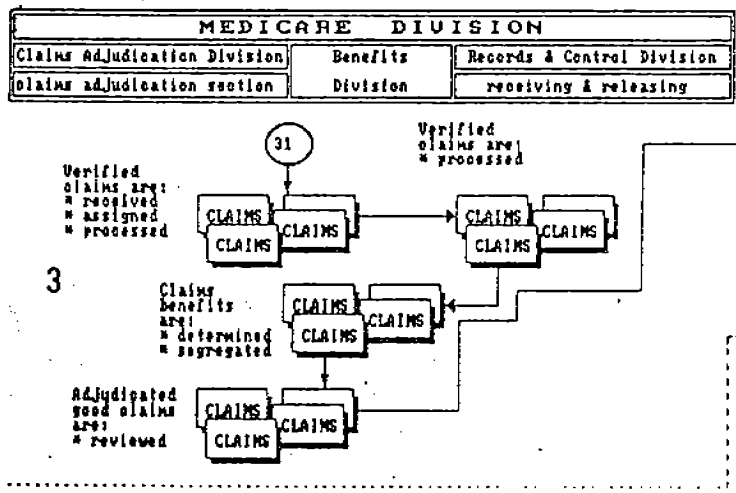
MEDICARE DIVISION

| Claims Adjudication Division | Benefits | Records & Control Division |
|---|---|---|
| olaims adjudication section | Division | receiving & releasing |

31

Verified olaims are:
* received
* assigned
* processed

CLAIMS CLAIMS CLAIMS

Verified olaims are:
* processed

CLAIMS CLAIMS CLAIMS

3

Claims benefits are:
* determined
* segregated

CLAIMS CLAIMS CLAIMS

Adjudicated good olaims are:
* reviewed

CLAIMS CLAIMS CLAIMS